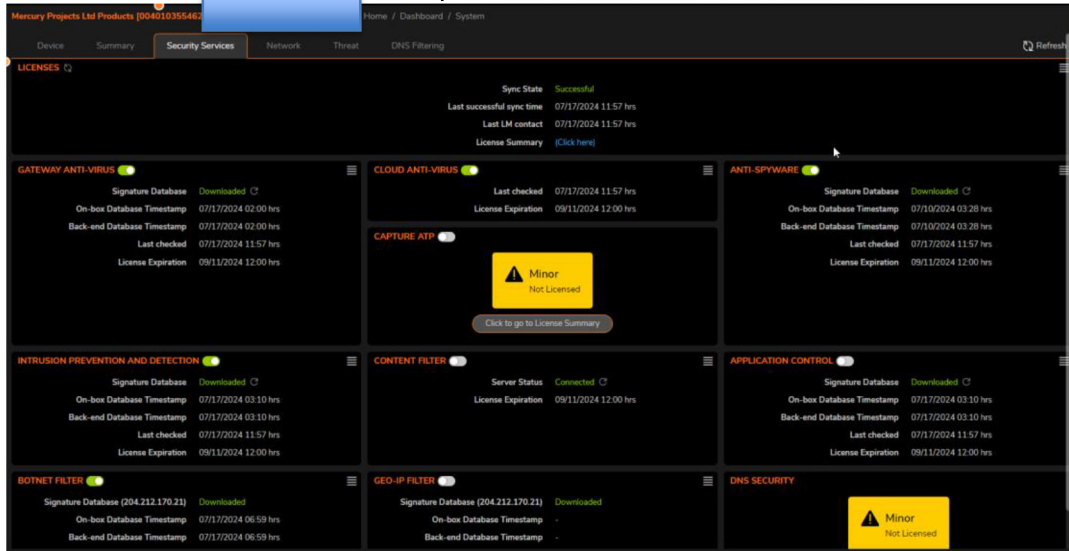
Mercury Projects Ltd Products [004010355462 Home / Dashboard / System

Device Summary Security Services Network Threat DNS Filtering Refresh

LICENSES

Sync State Successful
Last successful sync time 07/17/2024 11:57 hrs
Last LM contact 07/17/2024 11:57 hrs
License Summary [Click here]

GATEWAY ANTI-VIRUS
Signature Database Downloaded
On-box Database Timestamp 07/17/2024 02:00 hrs
Back-end Database Timestamp 07/17/2024 02:00 hrs
Last checked 07/17/2024 11:57 hrs
License Expiration 09/11/2024 12:00 hrs

CLOUD ANTI-VIRUS
Last checked 07/17/2024 11:57 hrs
License Expiration 09/11/2024 12:00 hrs

CAPTURE ATP
Minor
Not Licensed
Click to go to License Summary

ANTI-SPYWARE
Signature Database Downloaded
On-box Database Timestamp 07/10/2024 03:28 hrs
Back-end Database Timestamp 07/10/2024 03:28 hrs
Last checked 07/17/2024 11:57 hrs
License Expiration 09/11/2024 12:00 hrs

INTRUSION PREVENTION AND DETECTION
Signature Database Downloaded
On-box Database Timestamp 07/17/2024 03:10 hrs
Back-end Database Timestamp 07/17/2024 03:10 hrs
Last checked 07/17/2024 11:57 hrs
License Expiration 09/11/2024 12:00 hrs

CONTENT FILTER
Server Status Connected
License Expiration 09/11/2024 12:00 hrs

APPLICATION CONTROL
Signature Database Downloaded
On-box Database Timestamp 07/17/2024 03:10 hrs
Back-end Database Timestamp 07/17/2024 03:10 hrs
Last checked 07/17/2024 11:57 hrs
License Expiration 09/11/2024 12:00 hrs

BOTNET FILTER
Signature Database (204.212.170.21) Downloaded
On-box Database Timestamp 07/17/2024 06:59 hrs
Back-end Database Timestamp 07/17/2024 06:59 hrs

GEO-IP FILTER
Signature Database (204.212.170.21) Downloaded
On-box Database Timestamp -
Back-end Database Timestamp -

DNS SECURITY
Minor
Not Licensed